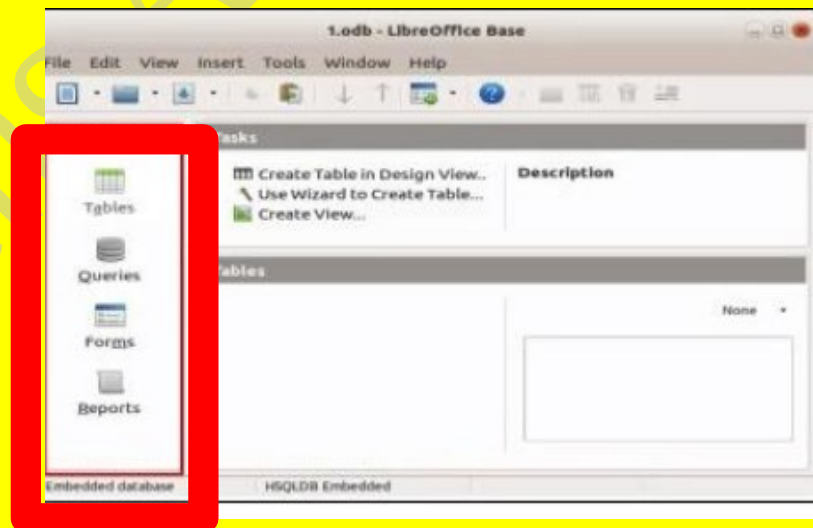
1.odb - LibreOffice Base

File Edit View Insert Tools Window Help

asks

Create Table in Design View...
Use Wizard to Create Table...
Create View...

Description

Tables

Queries

Forms

Reports

ables

None

Embedded database

HSQLDB Embedded